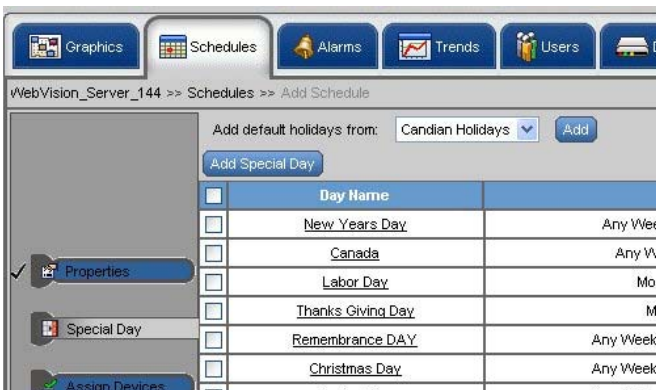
Graphics | Schedules | Alarms | Trends | Users

WebVision_Server_144 >> Schedules >> Add Schedule

Add default holidays from: Candian Holidays Add

Add Special Day

✓ Properties

Special Day

Assign Devices

| | Day Name | |
|---|---|---|
| | New Years Day | Any Wee |
| | Canada | Any W |
| | Labor Day | Mo |
| | Thanks Giving Day | M |
| | Remembrance DAY | Any Week |
| | Christmas Day | Any Week |